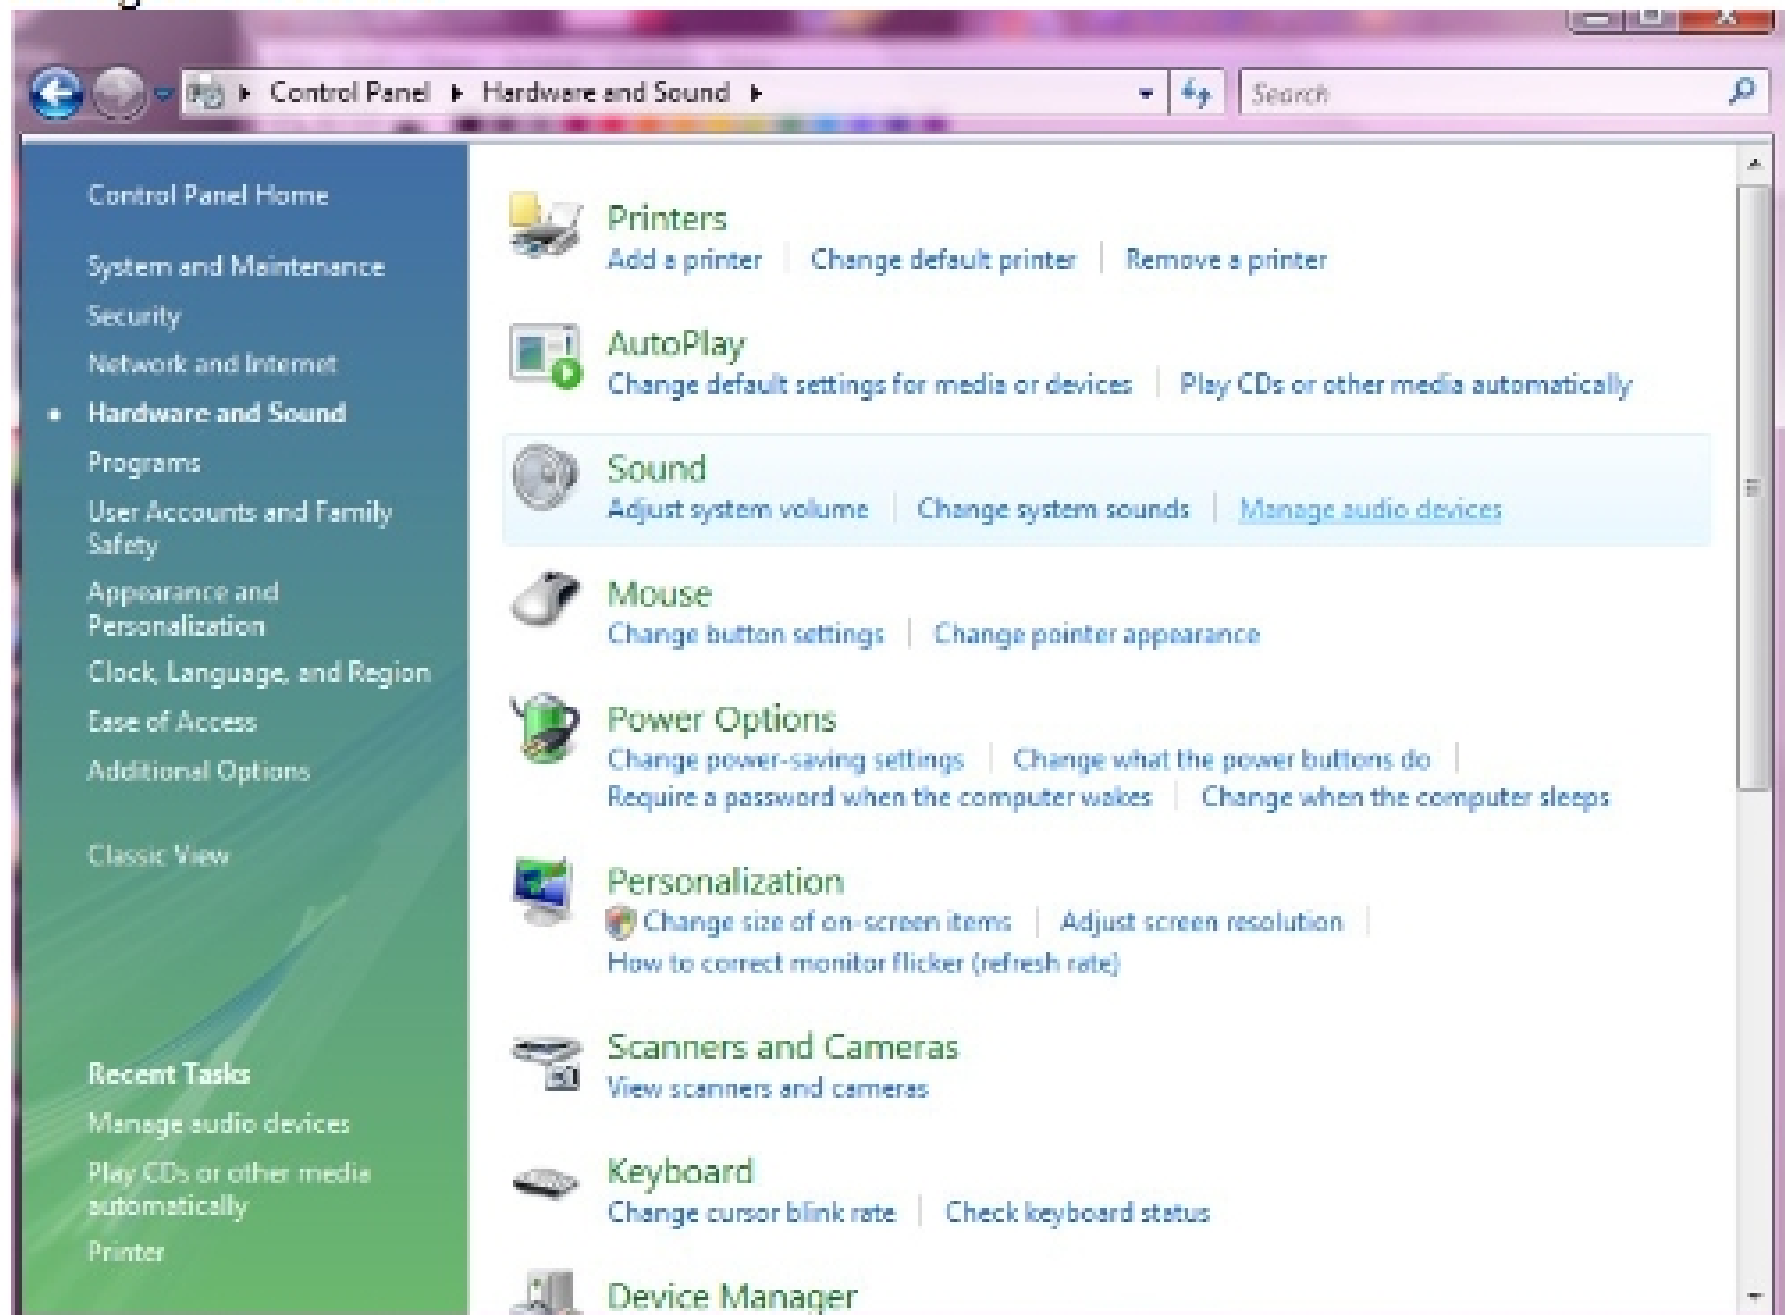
Control Panel ▸ Hardware and Sound ▸

Search

Control Panel Home

System and Maintenance

Security

Network and Internet

Hardware and Sound

Programs

User Accounts and Family Safety

Appearance and Personalization

Clock, Language, and Region

Ease of Access

Additional Options

Classic View

Recent Tasks

Manage audio devices

Play CDs or other media automatically

Printer

Printers
Add a printer | Change default printer | Remove a printer

AutoPlay
Change default settings for media or devices | Play CDs or other media automatically

Sound
Adjust system volume | Change system sounds | Manage audio devices

Mouse
Change button settings | Change pointer appearance

Power Options
Change power-saving settings | Change what the power buttons do | Require a password when the computer wakes | Change when the computer sleeps

Personalization
Change size of on-screen items | Adjust screen resolution | How to correct monitor flicker (refresh rate)

Scanners and Cameras
View scanners and cameras

Keyboard
Change cursor blink rate | Check keyboard status

Device Manager